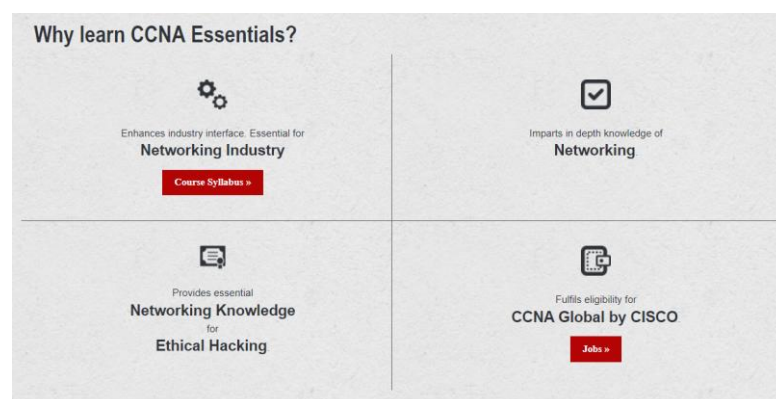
Why learn CCNA Essentials?

Enhances industry interface. Essential for
Networking Industry

Course Syllabus »

Imparts in depth knowledge of
Networking

Provides essential
Networking Knowledge
for
Ethical Hacking

Fulfils eligibility for
CCNA Global by CISCO

Jobs »